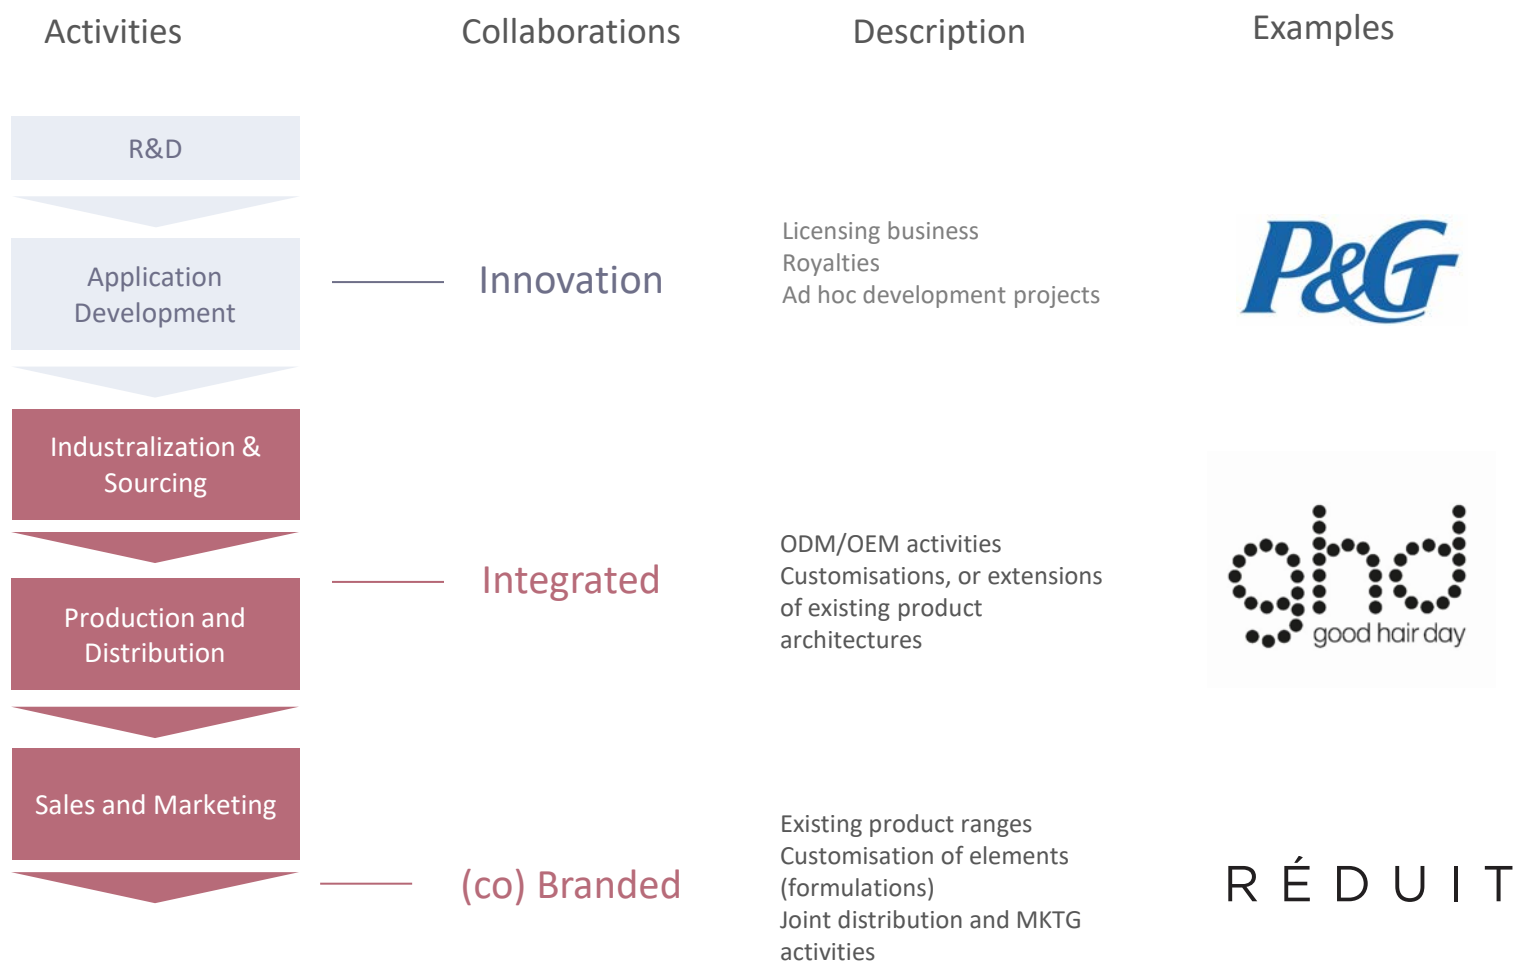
Activities

Collaborations

Description

Examples

R&D

Application Development

Industralization & Sourcing

Production and Distribution

Sales and Marketing

Innovation

Licensing business
Royalties
Ad hoc development projects

P&G

Integrated

ODM/OEM activities
Customisations, or extensions of existing product architectures

ghd good hair day

(co) Branded

Existing product ranges
Customisation of elements (formulations)
Joint distribution and MKTG activities

RÉDUIT